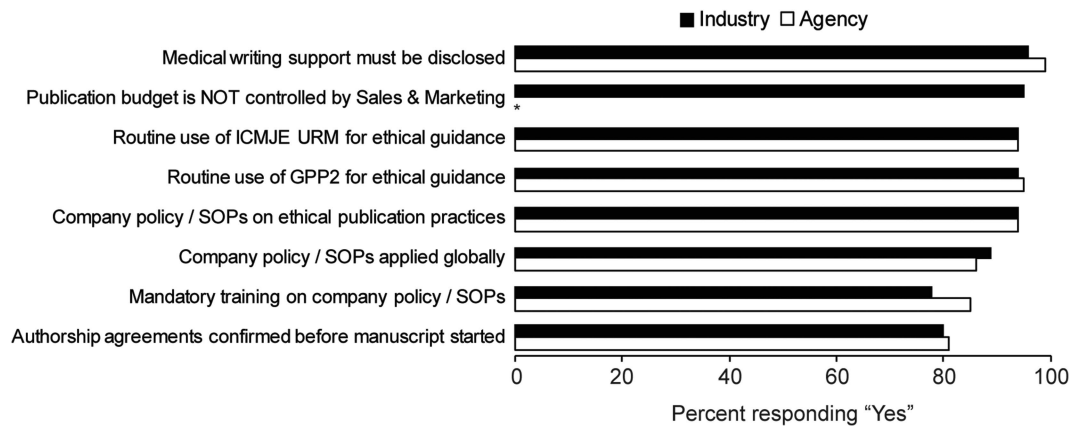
■ Industry □ Agency

Medical writing support must be disclosed

Publication budget is NOT controlled by Sales & Marketing

*

Routine use of ICMJE URM for ethical guidance

Routine use of GPP2 for ethical guidance

Company policy / SOPs on ethical publication practices

Company policy / SOPs applied globally

Mandatory training on company policy / SOPs

Authorship agreements confirmed before manuscript started

0 20 40 60 80 100

Percent responding “Yes”